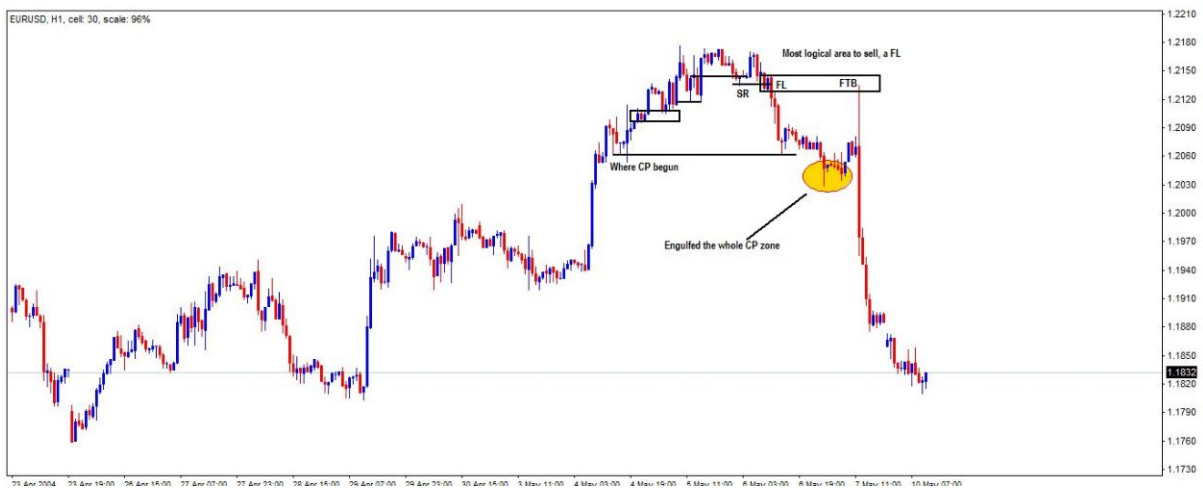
EURUSD, H1, cell: 30, scale: 96%

Most logical area to sell, a FL

SR

FL

FTB

Where CP begun

Engulfed the whole CP zone

1.2210
1.2180
1.2150
1.2120
1.2090
1.2060
1.2030
1.2000
1.1970
1.1940
1.1910
1.1880
1.1850
1.1832
1.1820
1.1790
1.1760
1.1730

23 Apr 2004
23 Apr 19:00
26 Apr 15:00
27 Apr 07:00
27 Apr 23:00
28 Apr 15:00
29 Apr 07:00
29 Apr 23:00
30 Apr 15:00
3 May 11:00
4 May 03:00
4 May 19:00
5 May 11:00
6 May 03:00
6 May 19:00
7 May 11:00
10 May 07:00